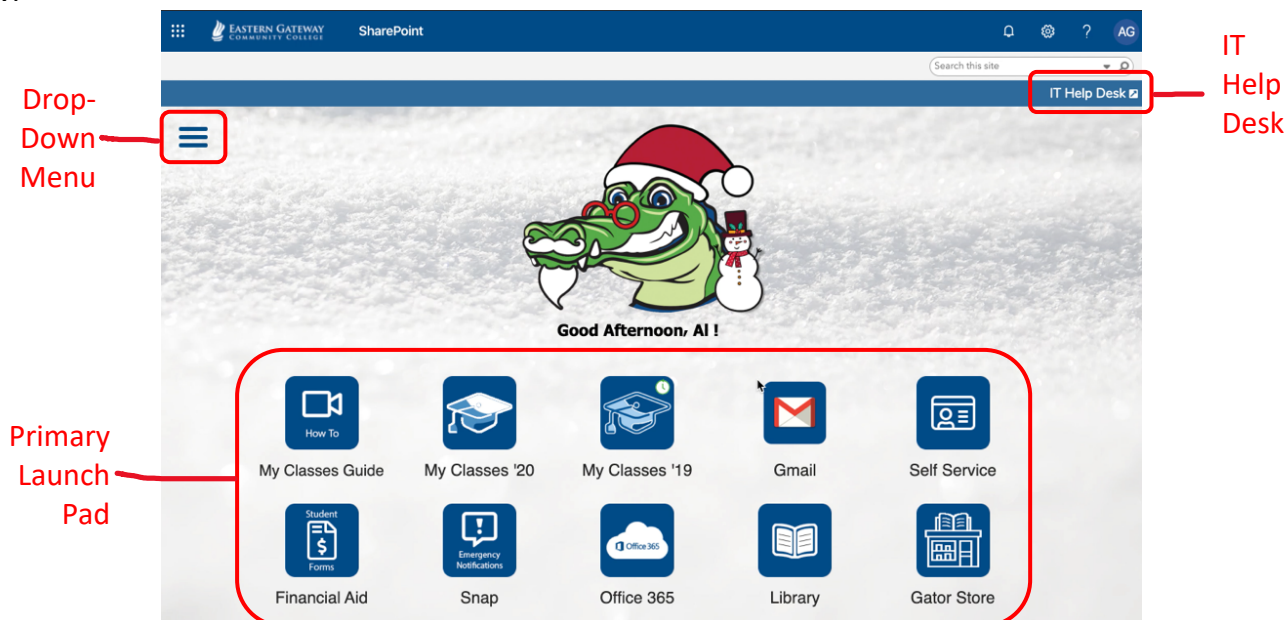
EASTERN GATEWAY COMMUNITY COLLEGE

SharePoint

AG

Search this site

IT Help Desk

IT Help Desk

Drop-Down Menu

Good Afternoon, Al !

Primary Launch Pad

How To

My Classes Guide

My Classes '20

My Classes '19

Gmail

Self Service

Student Forms

Financial Aid

Emergency Notifications

Snap

Office 365

Office 365

Library

Gator Store